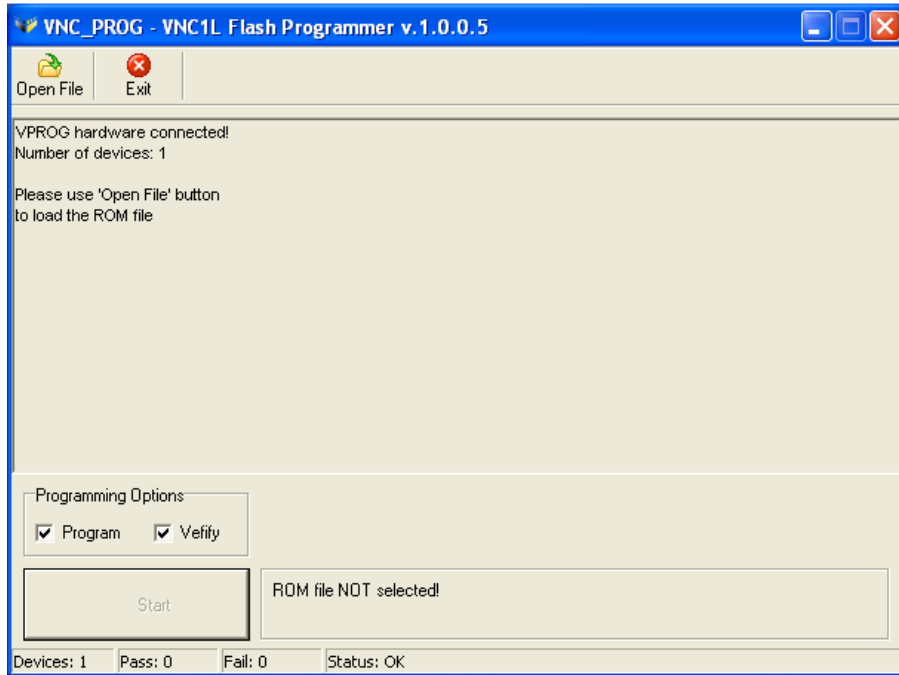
VNC_PROG - VNC1L Flash Programmer v.1.0.0.5

Open File
Exit

VPROG hardware connected!
Number of devices: 1

Please use 'Open File' button
to load the ROM file

Programming Options
Program
Vefify

Start

ROM file NOT selected!

Devices: 1
Pass: 0
Fail: 0
Status: OK